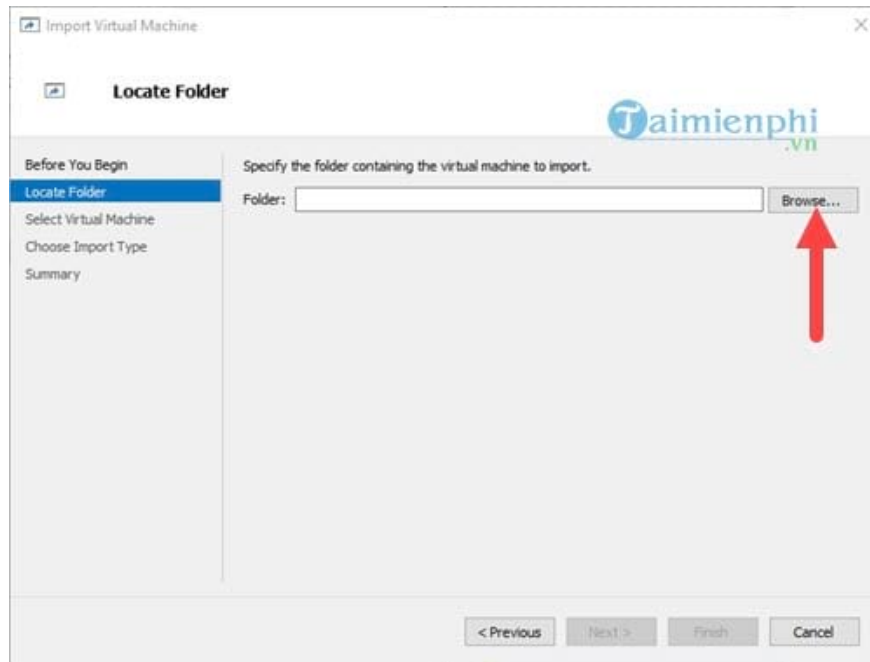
Import Virtual Machine

Locate Folder

Taimienphi.vn

Before You Begin
Locate Folder
Select Virtual Machine
Choose Import Type
Summary

Specify the folder containing the virtual machine to import.

Folder:

Browse...

< Previous
Next >
Finish
Cancel